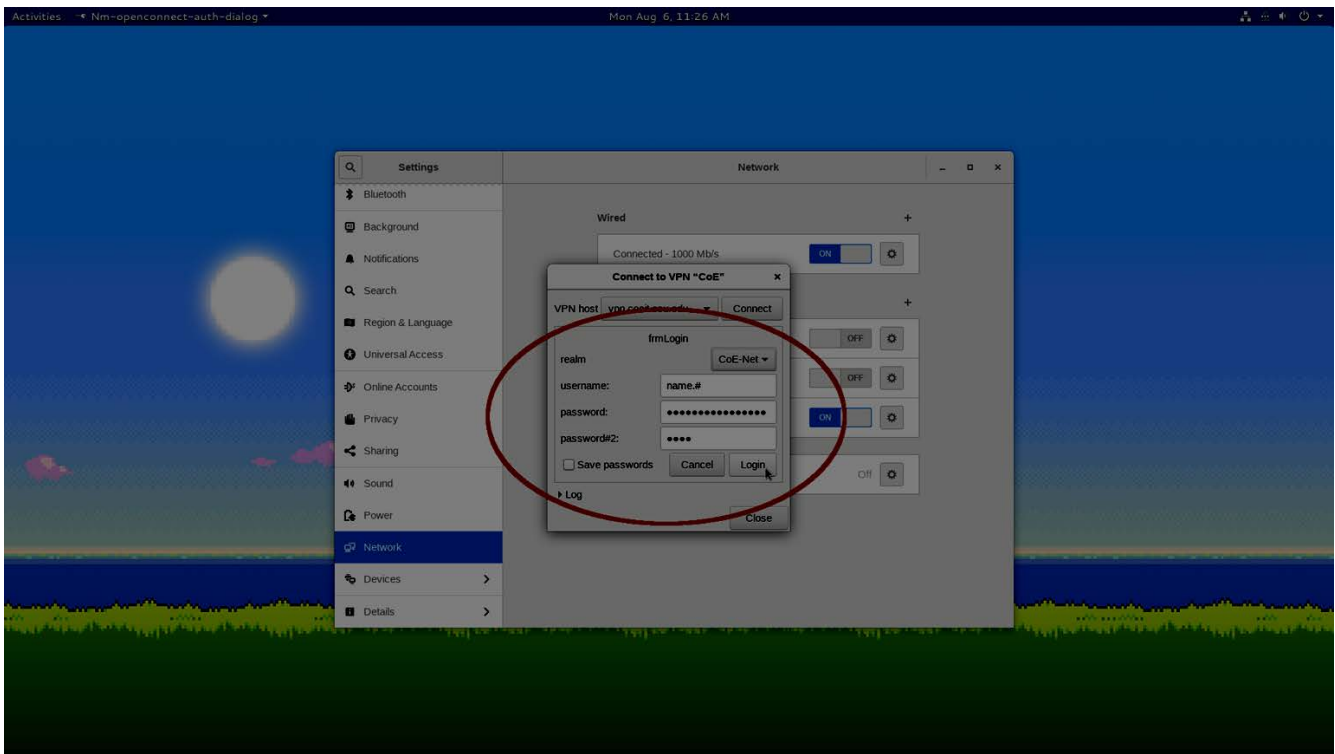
Activities Nm-openconnect-auth-dialog ▾

Mon Aug 6, 11:26 AM

Settings

Network

Bluetooth

Background

Notifications

Search

Region & Language

Universal Access

Online Accounts

Privacy

Sharing

Sound

Power

Network

Devices

Details

Wired

Connected - 1000 Mb/s

ON

OFF

OFF

ON

Off

Connect to VPN "CoE"

VPN host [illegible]

Connect

frmLogin

realm CoE-Net

username: name.#

password: ••••••••••••••••

password#2: ••••

Save passwords

Cancel

Login

Log

Close